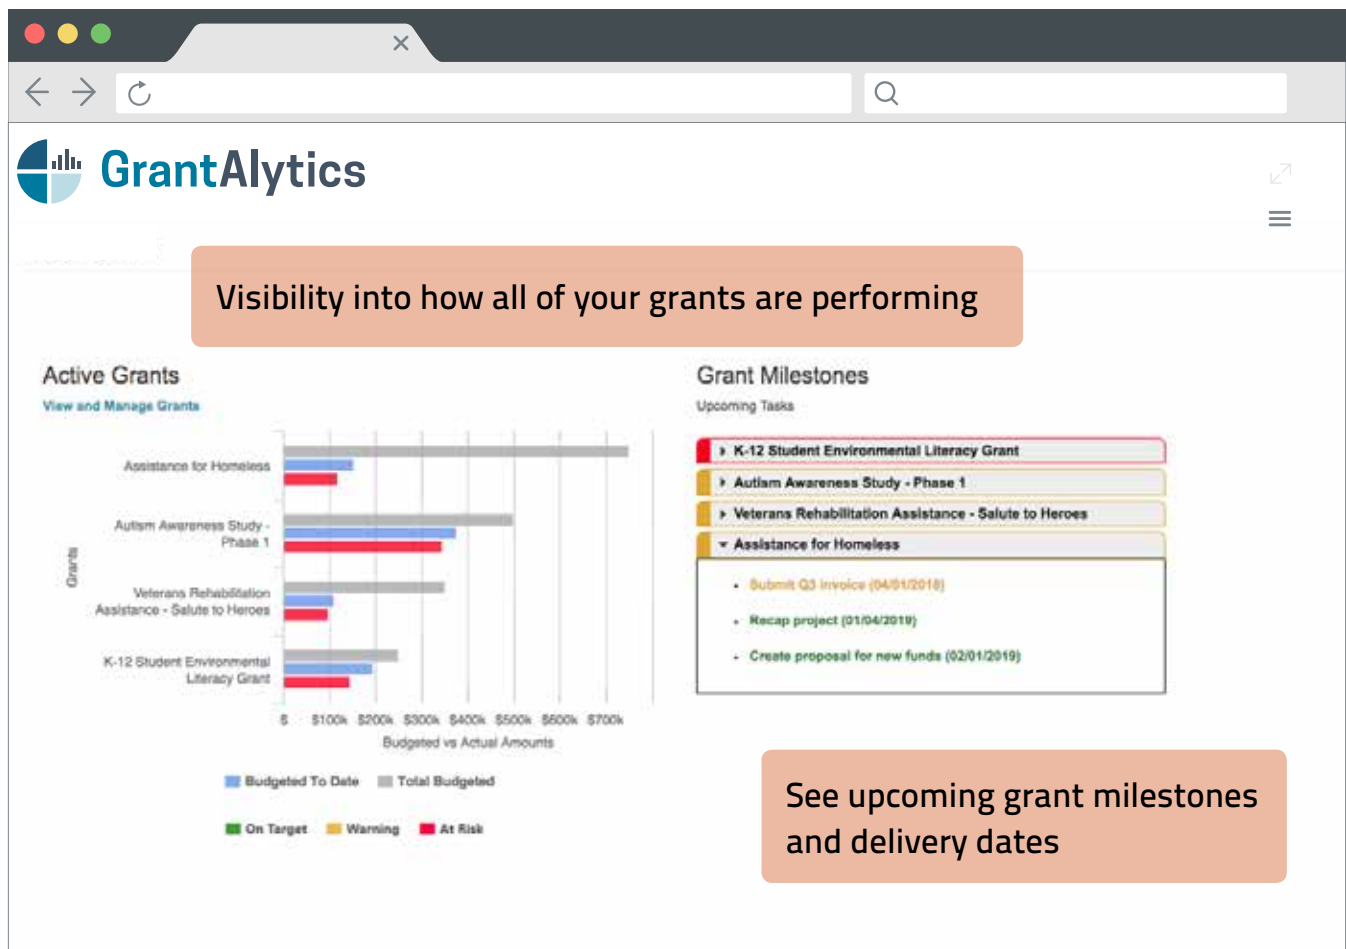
GrantAlytics

Visibility into how all of your grants are performing

Active Grants

View and Manage Grants

Grants

Assistance for Homeless

Autism Awareness Study - Phase 1

Veterans Rehabilitation Assistance - Salute to Heroes

K-12 Student Environmental Literacy Grant

$ $100k $200k $300k $400k $500k $600k $700k

Budgeted vs Actual Amounts

Budgeted To Date Total Budgeted

On Target Warning At Risk

Grant Milestones

Upcoming Tasks

K-12 Student Environmental Literacy Grant

Autism Awareness Study - Phase 1

Veterans Rehabilitation Assistance - Salute to Heroes

Assistance for Homeless

Submit Q3 invoice (04/01/2018)

Recap project (01/04/2019)

Create proposal for new funds (02/01/2019)

See upcoming grant milestones and delivery dates